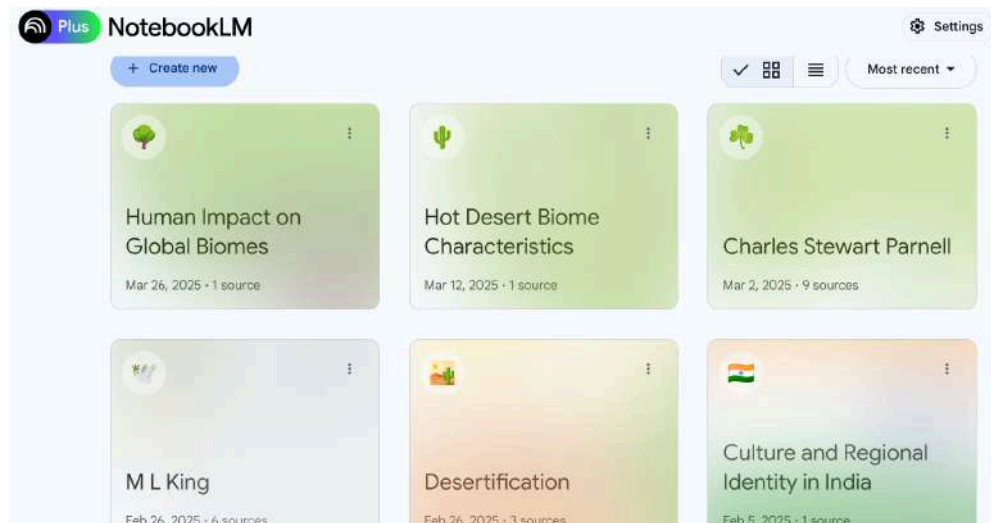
Plus NotebookLM

Settings

+ Create new

Most recent

Human Impact on Global Biomes

Mar 26, 2025 · 1 source

Hot Desert Biome Characteristics

Mar 12, 2025 · 1 source

Charles Stewart Parnell

Mar 2, 2025 · 9 sources

M L King

Feb 26, 2025 · 6 sources

Desertification

Feb 26, 2025 · 3 sources

Culture and Regional Identity in India

Feb 5, 2025 · 1 source